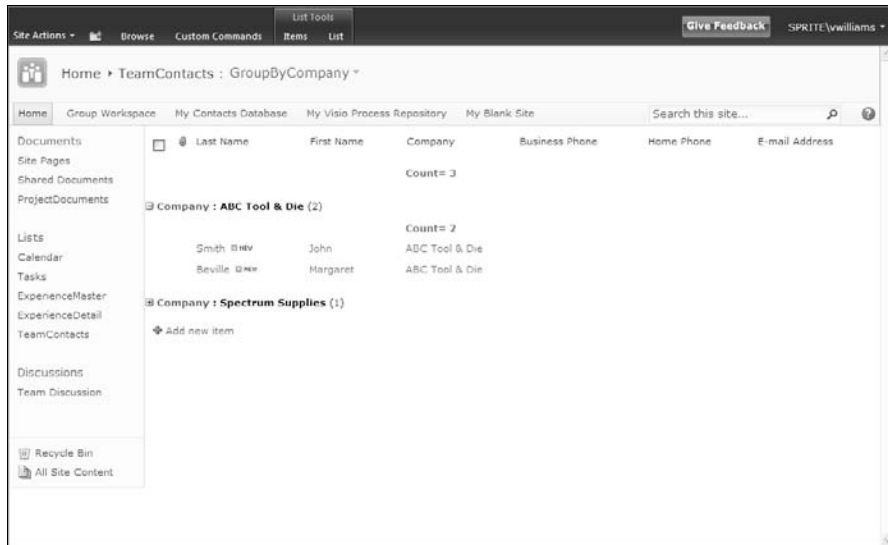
Site Actions ▾ Browse Custom Commands List Tools Items List Give Feedback SPRITE\vwilliams ▾

Home ▸ TeamContacts : GroupByCompany ▾

Home Group Workspace My Contacts Database My Visio Process Repository My Blank Site Search this site...

Documents
Site Pages
Shared Documents
ProjectDocuments

Lists
Calendar
Tasks
ExperienceMaster
ExperienceDetail
TeamContacts

Discussions
Team Discussion

Recycle Bin
All Site Content

| Last Name | First Name | Company | Business Phone | Home Phone | E-mail Address |
|---|---|---|---|---|---|
| | | Count= 3 | | | |

Company : ABC Tool & Die (2)

| | | Count= 2 | | | |
|---|---|---|---|---|---|
| Smith NEW | John | ABC Tool & Die | | | |
| Beville NEW | Margaret | ABC Tool & Die | | | |

Company : Spectrum Supplies (1)

Add new item